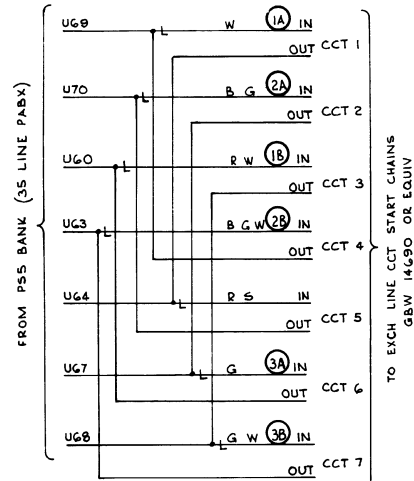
FROM PSS BANK (35 LINE PABX)

U69 L W 1A IN
OUT CCT 1

U70 L B G 2A IN
OUT CCT 2

U60 L R W 1B IN
OUT CCT 3

U63 L B G W 2B IN
OUT CCT 4

U64 L R S IN
OUT CCT 5

U67 L G 3A IN
OUT CCT 6

U68 L G W 3B IN
OUT CCT 7

TO EXCH LINE CCT START CHAINS GBW 14690 OR EQUIV